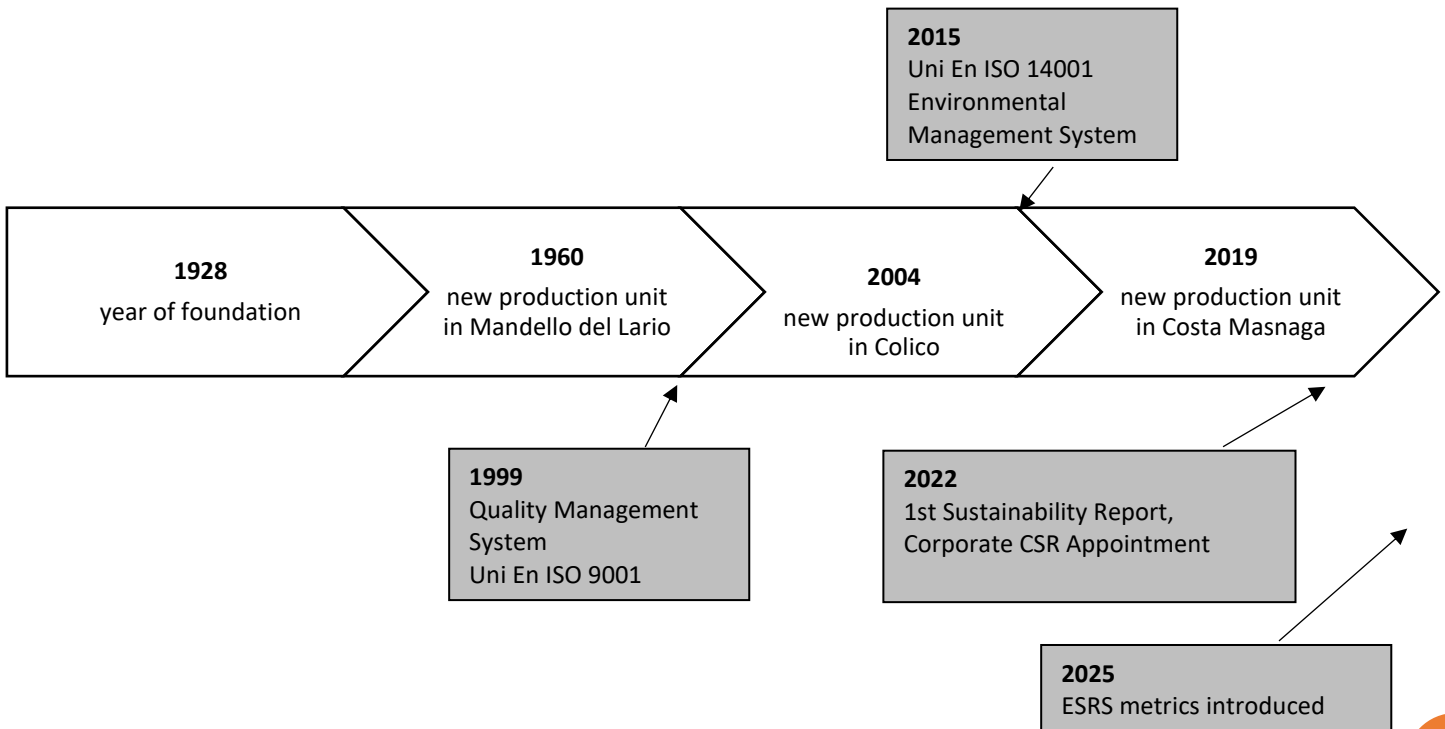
2015
Uni En ISO 14001
Environmental
Management System

1928
year of foundation

1960
new production unit
in Mandello del Lario

2004
new production unit
in Colico

2019
new production unit
in Costa Masnaga

1999
Quality Management
System
Uni En ISO 9001

2022
1st Sustainability Report,
Corporate CSR Appointment

2025
ESRS metrics introduced